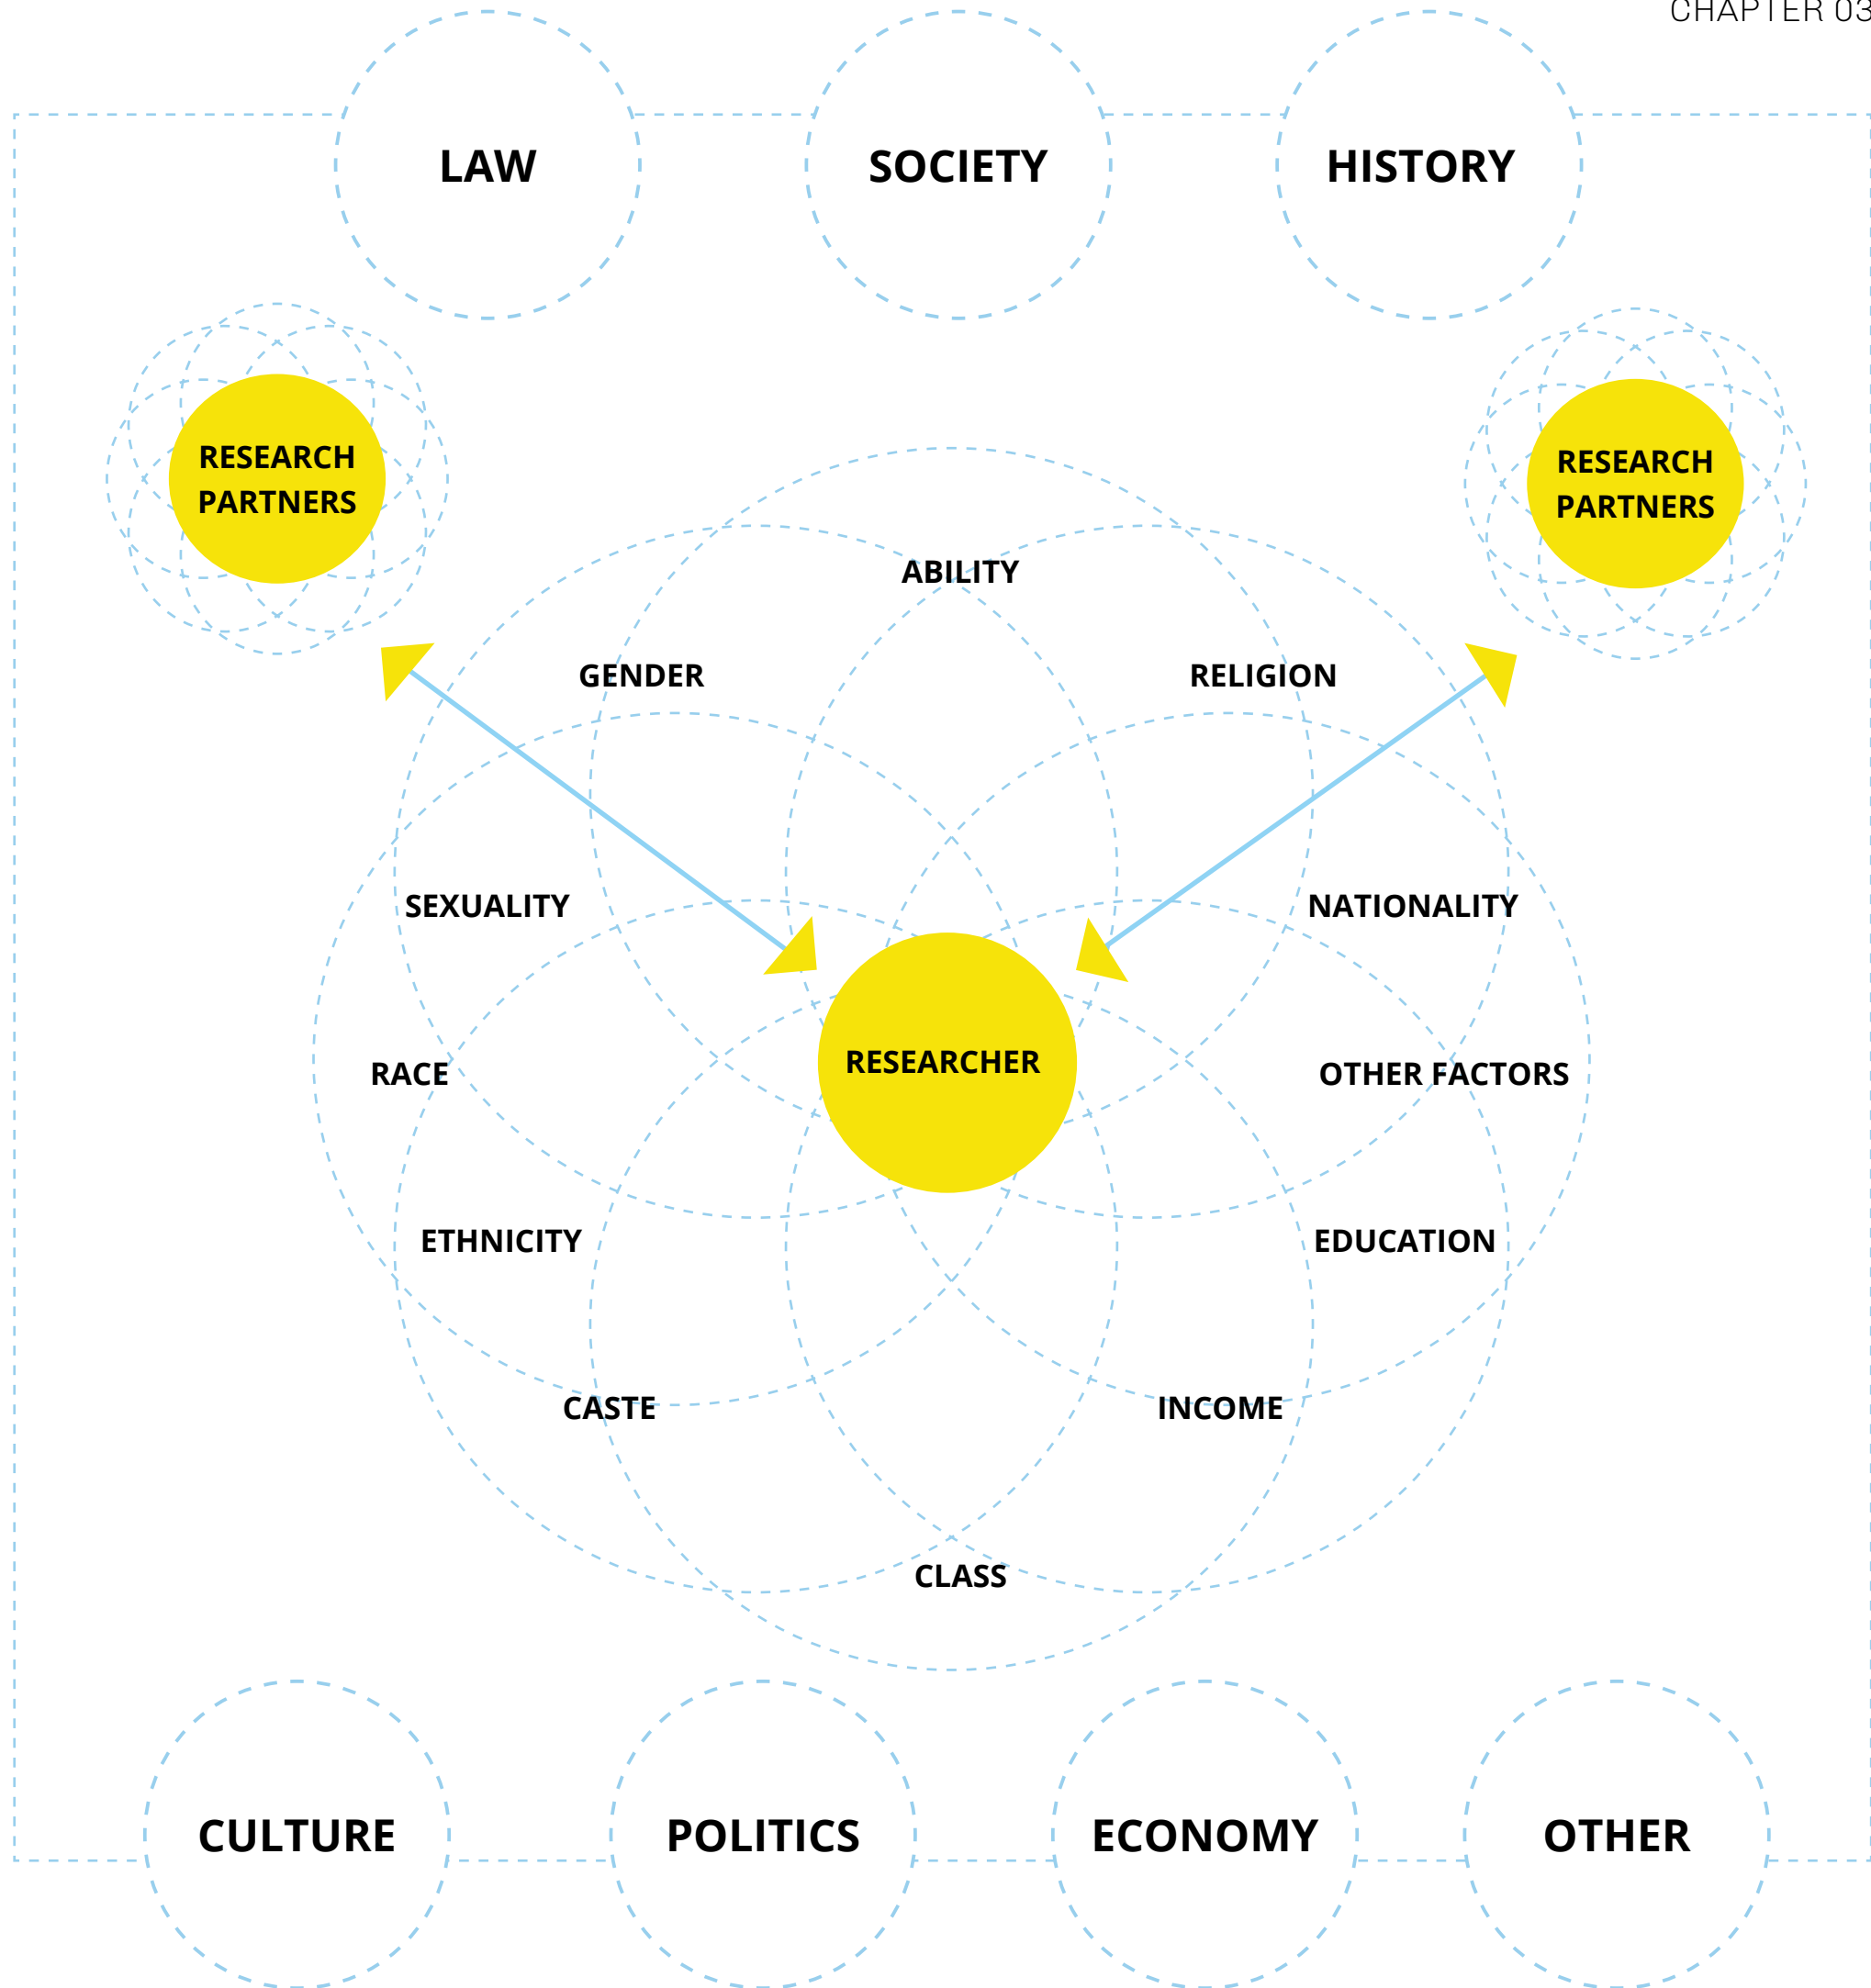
CHAPTER 03

LAW

SOCIETY

HISTORY

RESEARCH PARTNERS

RESEARCH PARTNERS

ABILITY

GENDER

RELIGION

SEXUALITY

NATIONALITY

RESEARCHER

RACE

OTHER FACTORS

ETHNICITY

EDUCATION

CASTE

INCOME

CLASS

CULTURE

POLITICS

ECONOMY

OTHER